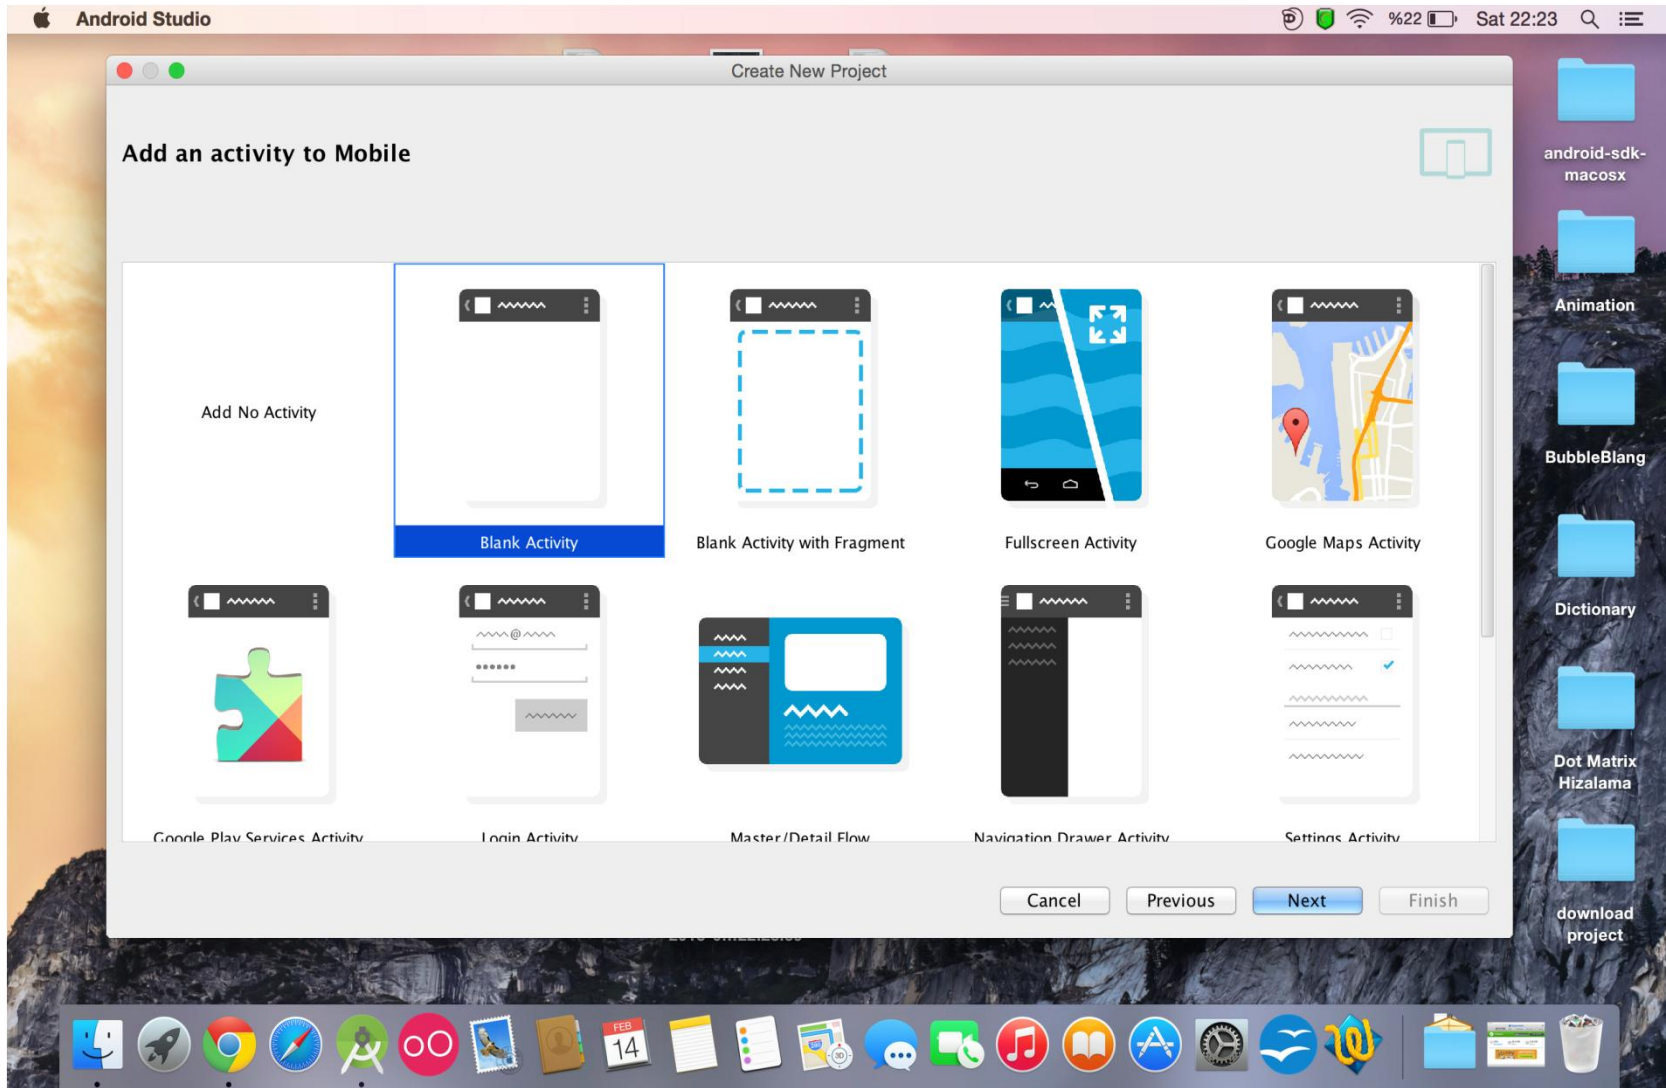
Android Studio

%22 Sat 22:23

Create New Project

Add an activity to Mobile

Add No Activity

Blank Activity

Blank Activity with Fragment

Fullscreen Activity

Google Maps Activity

Google Play Services Activity

Login Activity

Master/Detail Flow

Navigation Drawer Activity

Settings Activity

Cancel Previous Next Finish

android-sdk-macosx

Animation

BubbleBlang

Dictionary

Dot Matrix Hizalama

download project

FEB 14